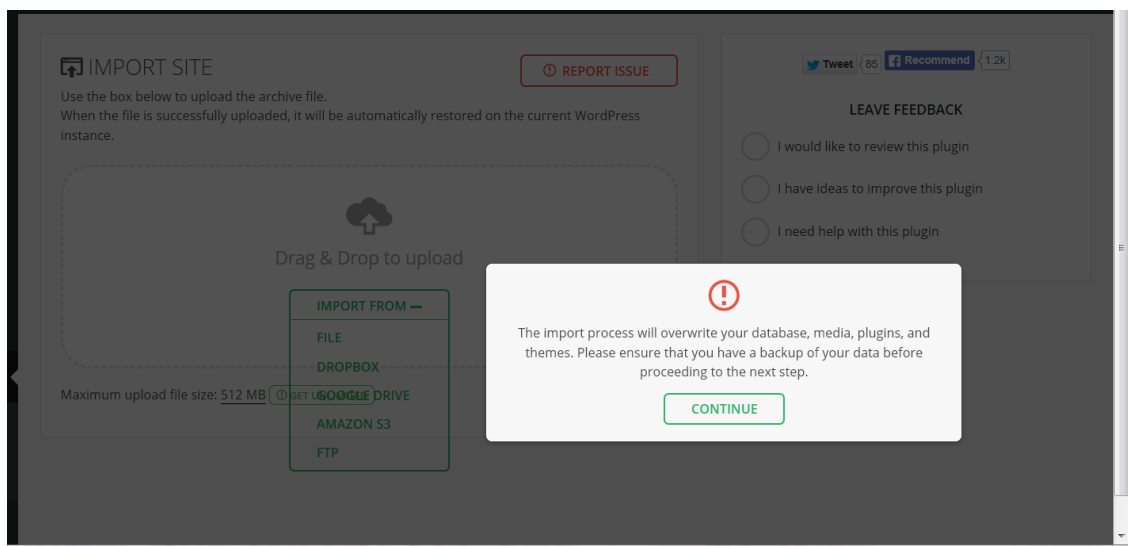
IMPORT SITE

REPORT ISSUE

Use the box below to upload the archive file.
When the file is successfully uploaded, it will be automatically restored on the current WordPress instance.

Drag & Drop to upload

IMPORT FROM —

FILE

DROPBOX

GOOGLE DRIVE

AMAZON S3

FTP

Maximum upload file size: 512 MB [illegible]

Tweet 85 Recommend 1.2K

LEAVE FEEDBACK

I would like to review this plugin

I have ideas to improve this plugin

I need help with this plugin

The import process will overwrite your database, media, plugins, and themes. Please ensure that you have a backup of your data before proceeding to the next step.

CONTINUE